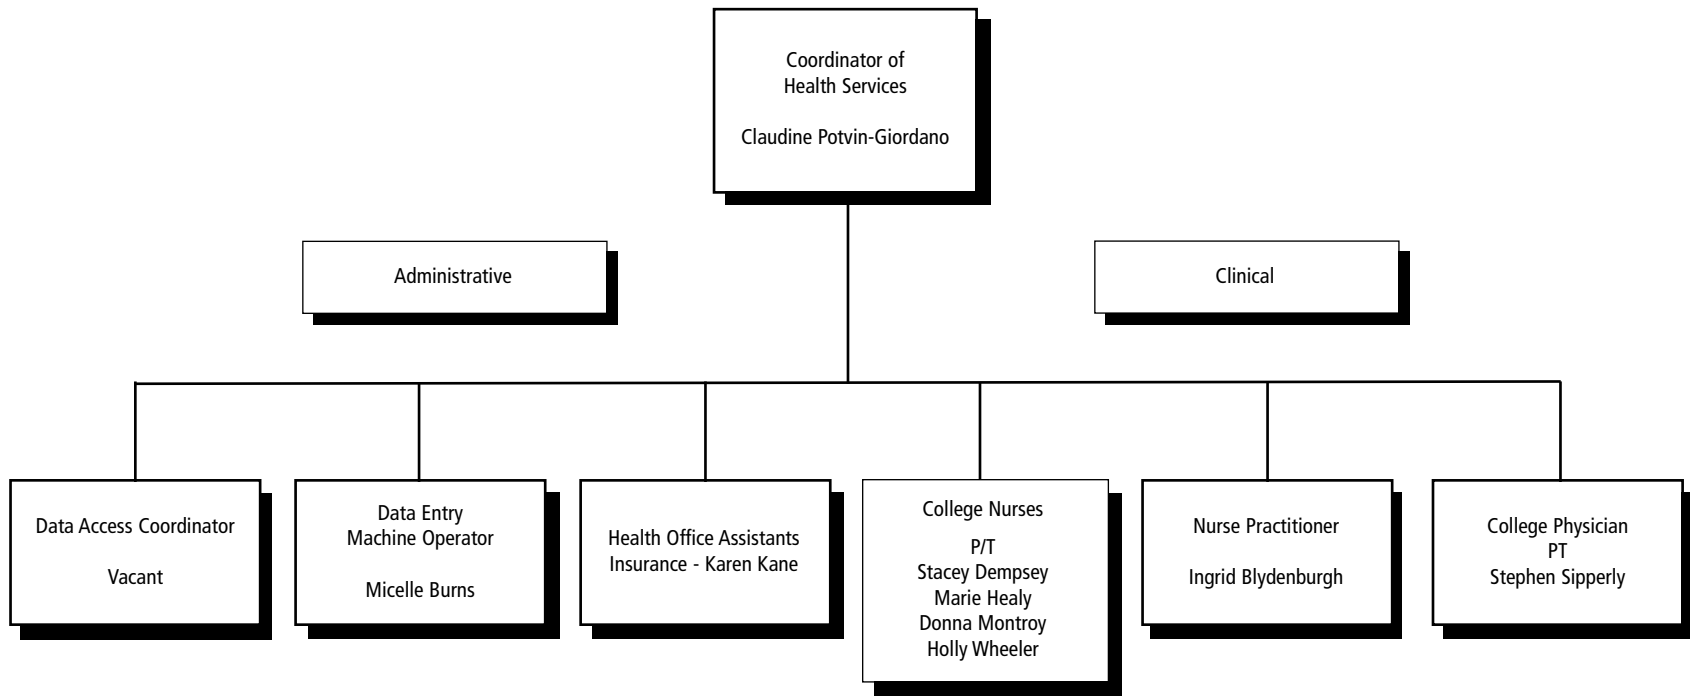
Coordinator of Health Services

Claudine Potvin-Giordano

Administrative

Clinical

Data Access Coordinator

Vacant

Data Entry Machine Operator

Micelle Burns

Health Office Assistants Insurance - Karen Kane

College Nurses

P/T
Stacey Dempsey
Marie Healy
Donna Montroy
Holly Wheeler

Nurse Practitioner

Ingrid Blydenburgh

College Physician
PT
Stephen Sipperly